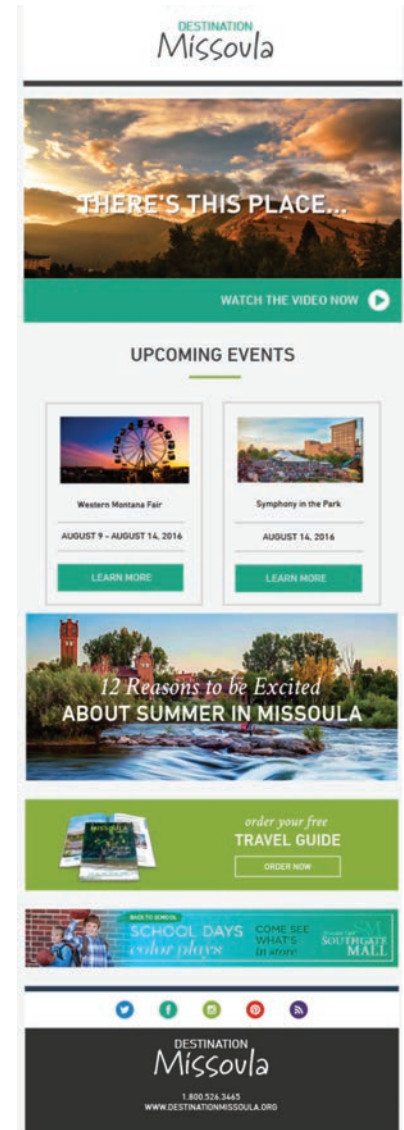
DESTINATION
Missoula

THERE'S THIS PLACE...

WATCH THE VIDEO NOW

UPCOMING EVENTS

Western Montana Fair

AUGUST 9 - AUGUST 14, 2016

LEARN MORE

Symphony in the Park

AUGUST 14, 2016

LEARN MORE

12 Reasons to be Excited
ABOUT SUMMER IN MISSOULA

order your free
TRAVEL GUIDE

ORDER NOW

BACK TO SCHOOL
SCHOOL DAYS
color plays
COME SEE WHAT'S in store
SOUTHGATE MALL

DESTINATION
Missoula

1.800.526.3465
WWW.DESTINATIONMISSOULA.ORG